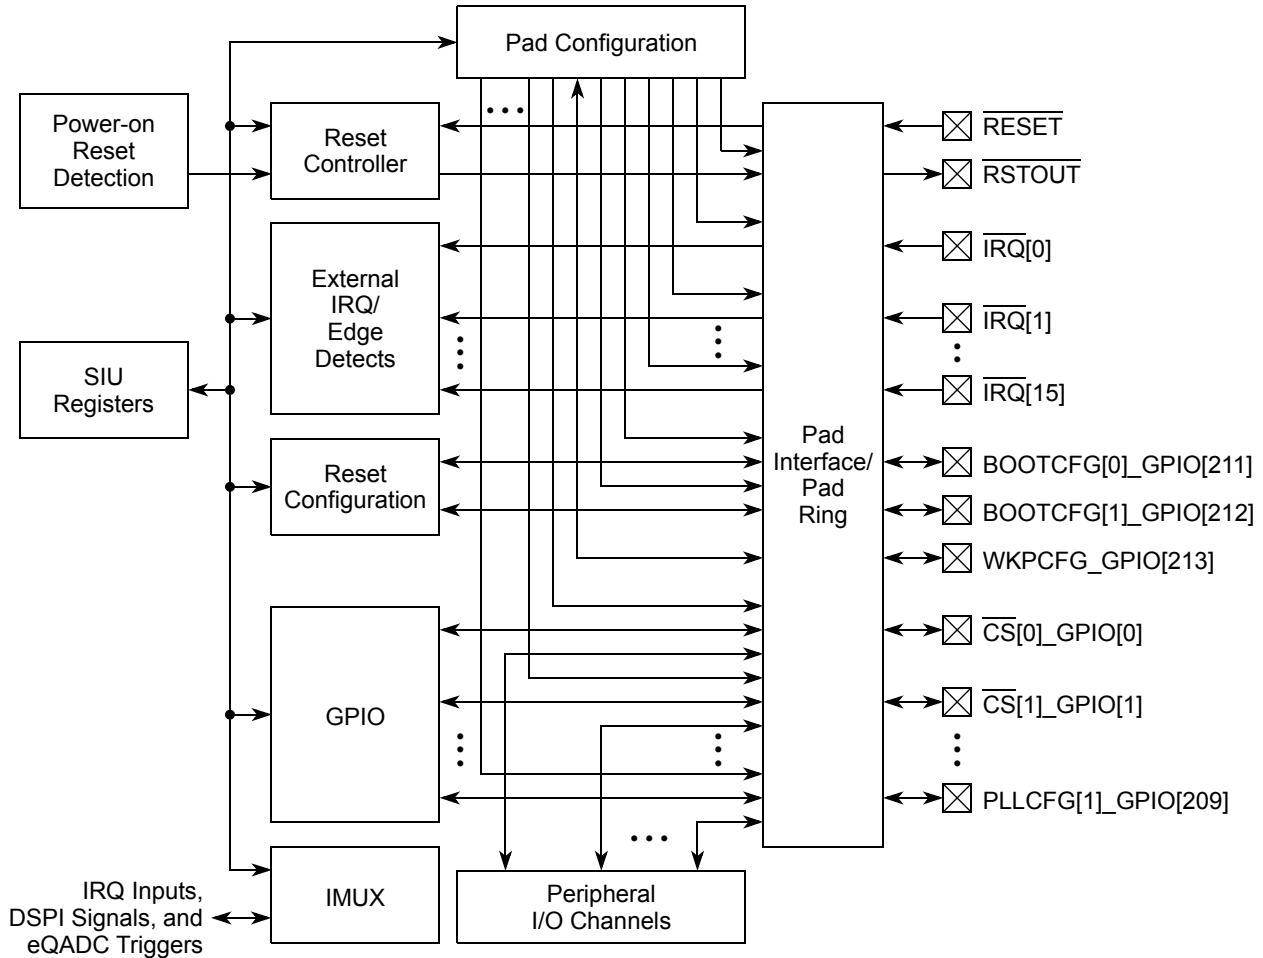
Pad Configuration

Power-on Reset Detection

Reset Controller

External IRQ/ Edge Detects

SIU Registers

Reset Configuration

GPIO

IMUX

IRQ Inputs, DSPI Signals, and eQADC Triggers

Peripheral I/O Channels

Pad Interface/ Pad Ring

$\overline{RESET}$

$\overline{RSTOUT}$

$\overline{IRQ}$[0]

$\overline{IRQ}$[1]

$\overline{IRQ}$[15]

BOOTCFG[0]_GPIO[211]

BOOTCFG[1]_GPIO[212]

WKPCFG_GPIO[213]

$\overline{CS}$[0]_GPIO[0]

$\overline{CS}$[1]_GPIO[1]

PLLCFG[1]_GPIO[209]